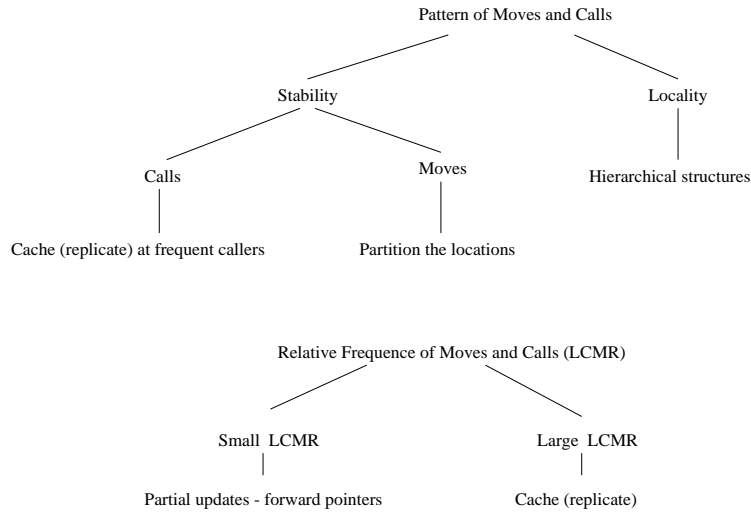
Pattern of Moves and Calls

Stability

Locality

Calls

Moves

Hierarchical structures

Cache (replicate) at frequent callers

Partition the locations

Relative Frequence of Moves and Calls (LCMR)

Small LCMR

Large LCMR

Partial updates - forward pointers

Cache (replicate)